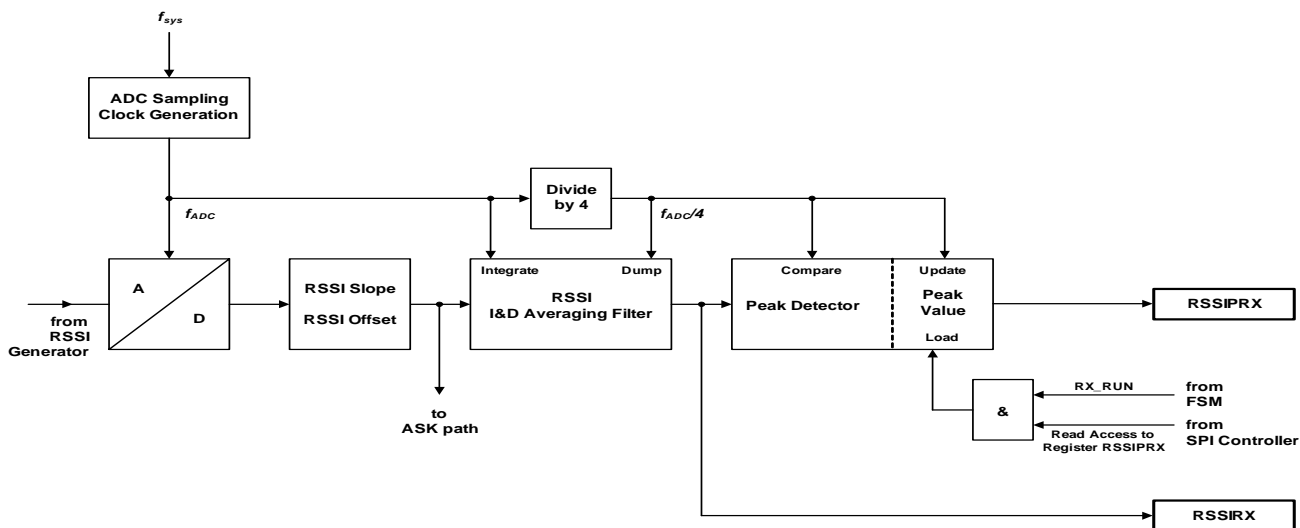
$f_{sys}$

ADC Sampling Clock Generation

$f_{ADC}$

Divide by 4

$f_{ADC}/4$

A

D

from RSSI Generator

RSSI Slope

RSSI Offset

to ASK path

Integrate

Dump

RSSI I&D Averaging Filter

Compare

Peak Detector

Update

Peak Value

Load

RSSIPRX

RX_RUN

from FSM

&

from SPI Controller

Read Access to Register RSSIPRX

RSSIRX